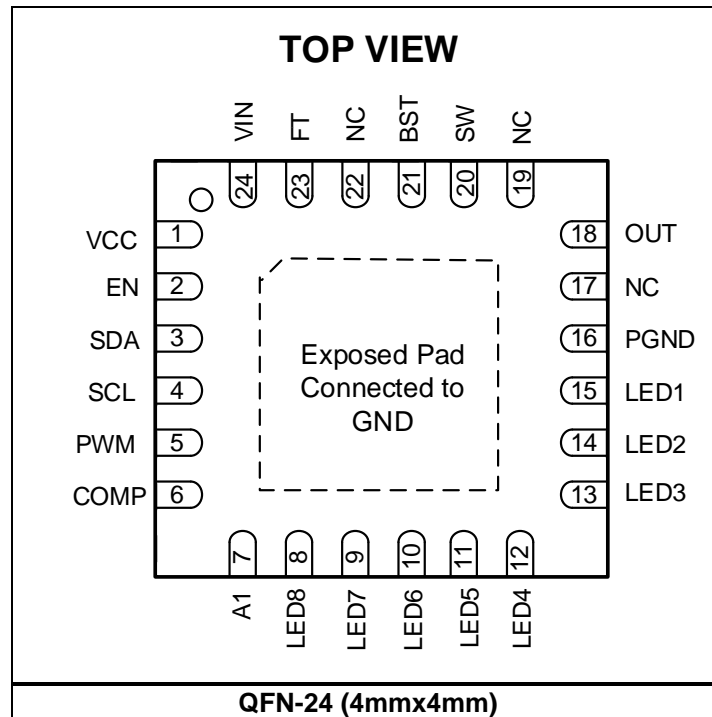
TOP VIEW

VIN FT NC BST SW NC
24 23 22 21 20 19

VCC 1
EN 2
SDA 3
SCL 4
PWM 5
COMP 6

18 OUT
17 NC
16 PGND
15 LED1
14 LED2
13 LED3

Exposed Pad Connected to GND

7 8 9 10 11 12
A1 LED8 LED7 LED6 LED5 LED4

QFN-24 (4mmx4mm)